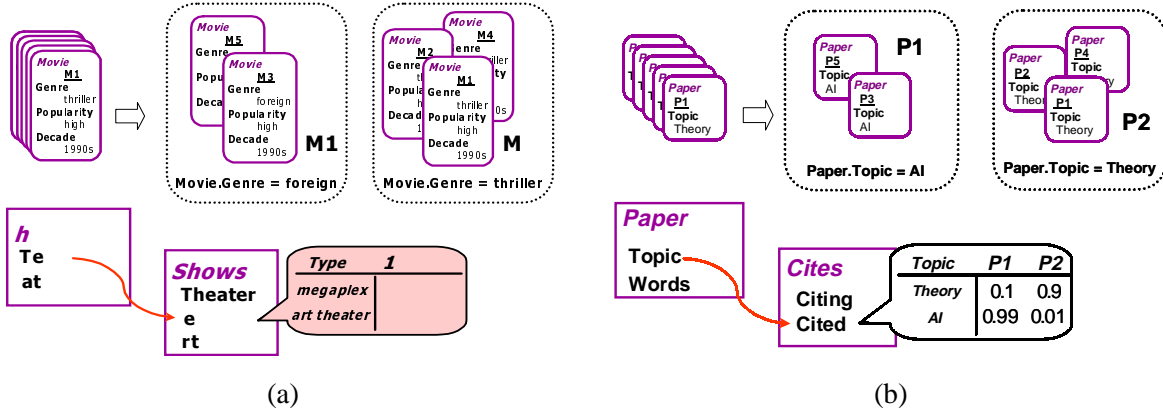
Movie
M1
Genre
thriller
Popularity
high
Decade
1990s

Movie
M5
Genre
Popu
Deca

Movie
M3
Genre
foreign
Popularity
high
Decade
1990s

M1

Movie.Genre = foreign

Movie
M2
Genre
Popu
Deca

Movie
M4
riller
ty
0s

Movie
M1
Genre
thriller
Popularity
high
Decade
1990s

M

Movie.Genre = thriller

h
Te
at

Shows
Theater
e
rt

| Type | 1 |
|---|---|
| megaplex | |
| art theater | |

Pa
To
T
T
T

Paper
P1
Topic
Theory

Paper
P5
Topic
AI

Paper
P3
Topic
AI

P1

Paper.Topic = AI

Paper
P2
Topic
Theo

Paper
P4
Topic
y

Paper
P1
Topic
Theory

P2

Paper.Topic = Theory

Paper
Topic
Words

Cites
Citing
Cited

| Topic | P1 | P2 |
|---|---|---|
| Theory | 0.1 | 0.9 |
| AI | 0.99 | 0.01 |

(a)

(b)